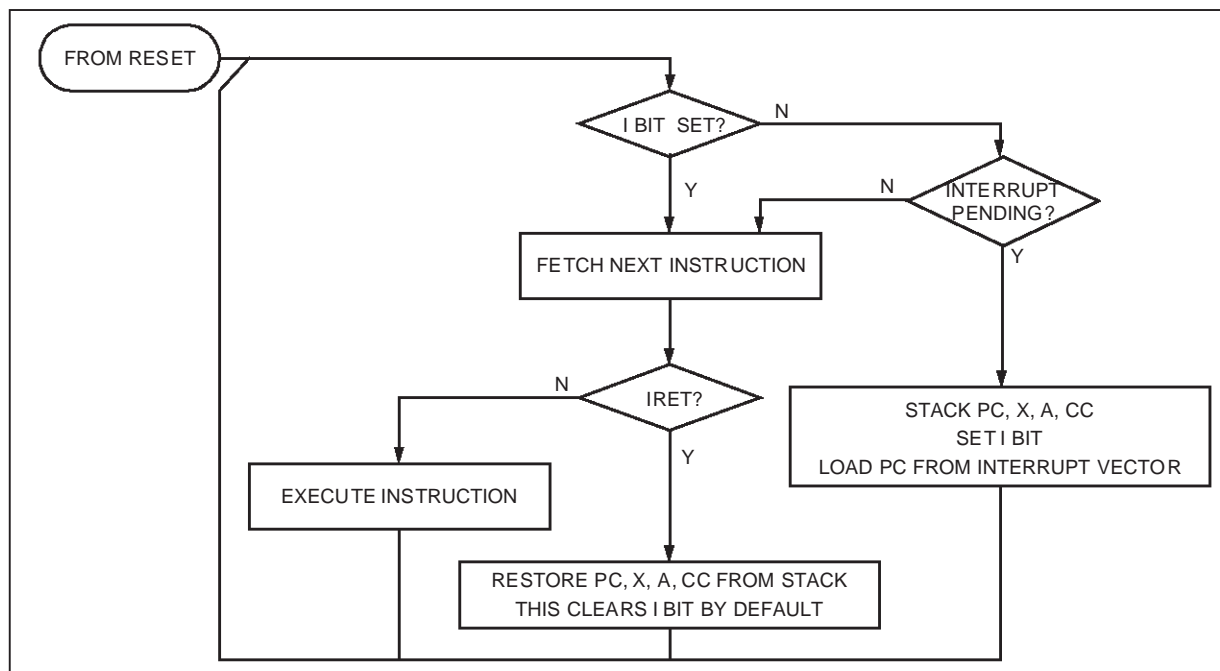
FROM RESET

I BIT SET?

N

Y

N

INTERRUPT PENDING?

Y

FETCH NEXT INSTRUCTION

N

IRET?

Y

STACK PC, X, A, CC
SET I BIT
LOAD PC FROM INTERRUPT VECTOR

EXECUTE INSTRUCTION

RESTORE PC, X, A, CC FROM STACK
THIS CLEARS I BIT BY DEFAULT